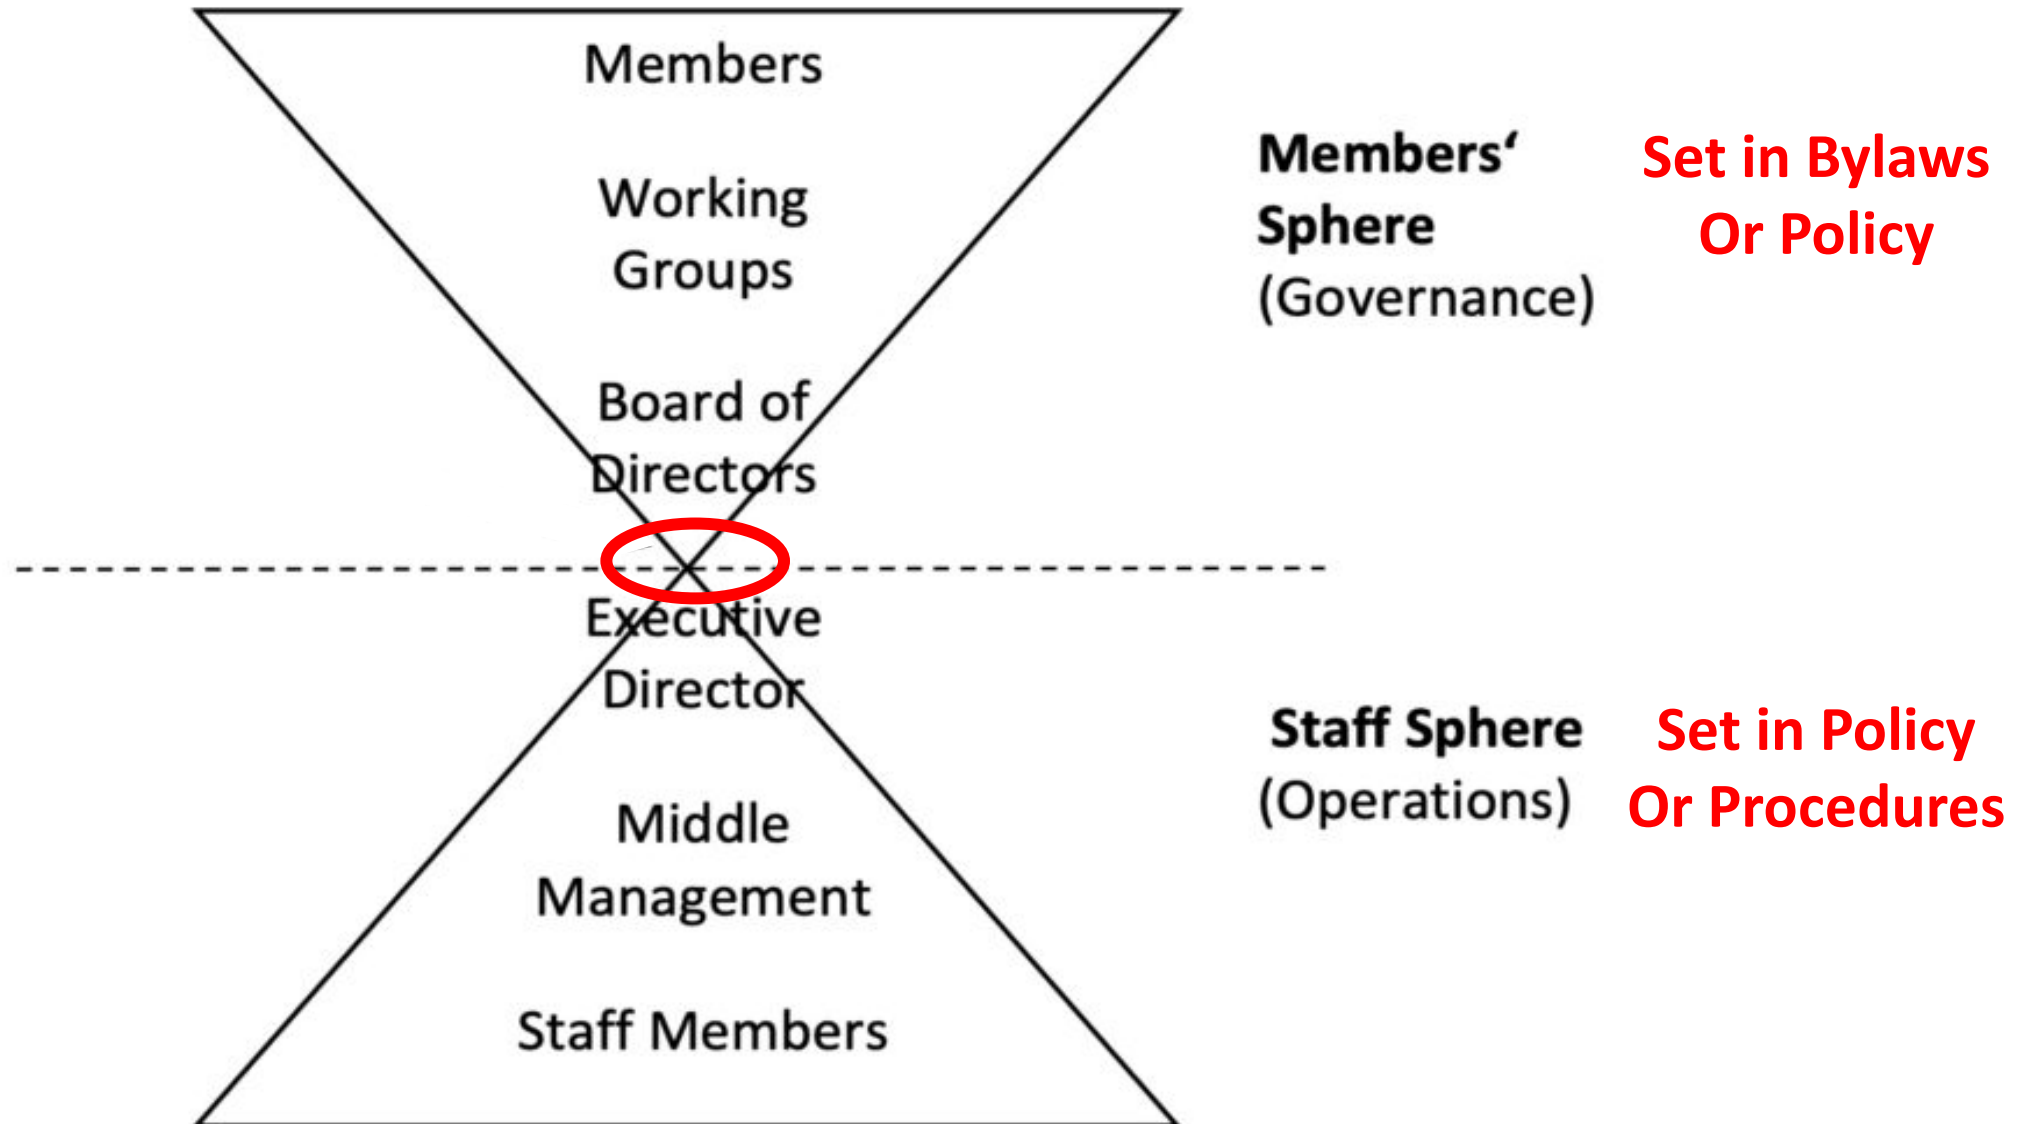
Members

Working Groups

Board of Directors

Members‘ Sphere (Governance)

Set in Bylaws Or Policy

Executive Director

Middle Management

Staff Members

Staff Sphere (Operations)

Set in Policy Or Procedures